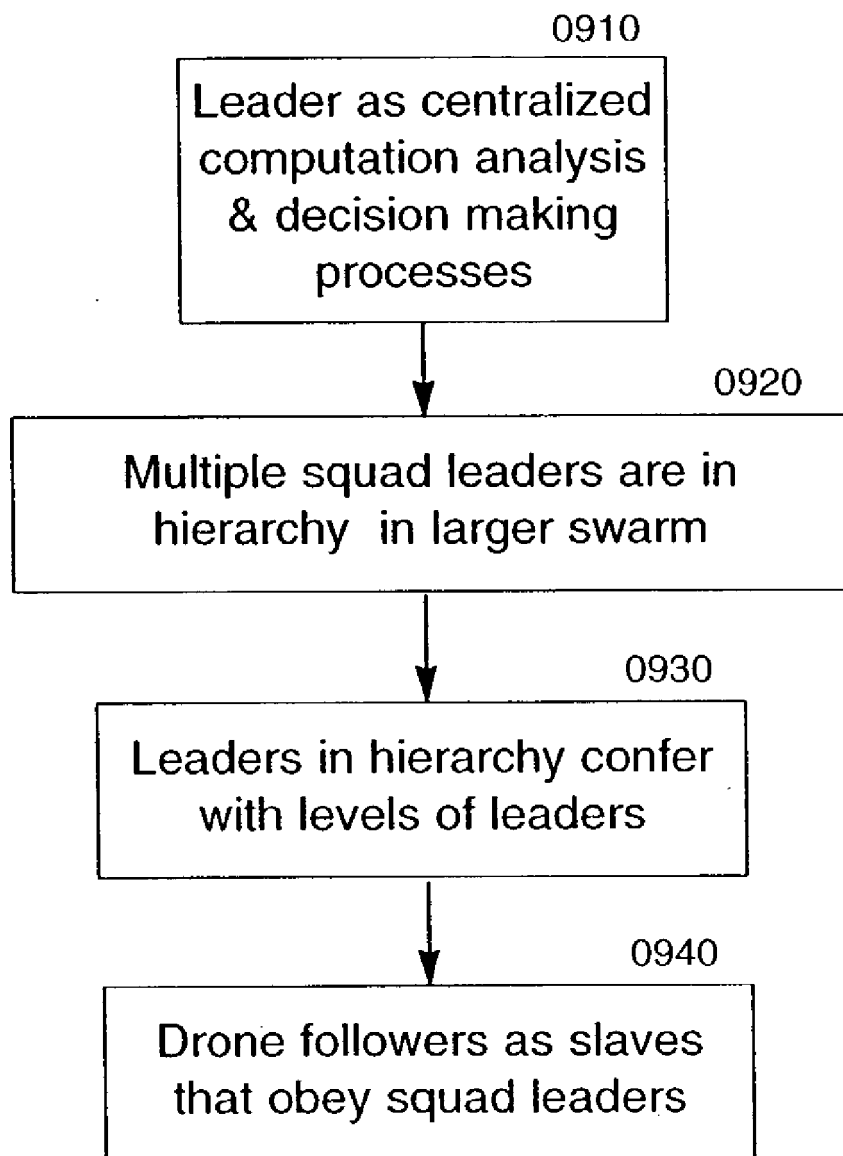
0910

Leader as centralized computation analysis & decision making processes

0920

Multiple squad leaders are in hierarchy in larger swarm

0930

Leaders in hierarchy confer with levels of leaders

0940

Drone followers as slaves that obey squad leaders